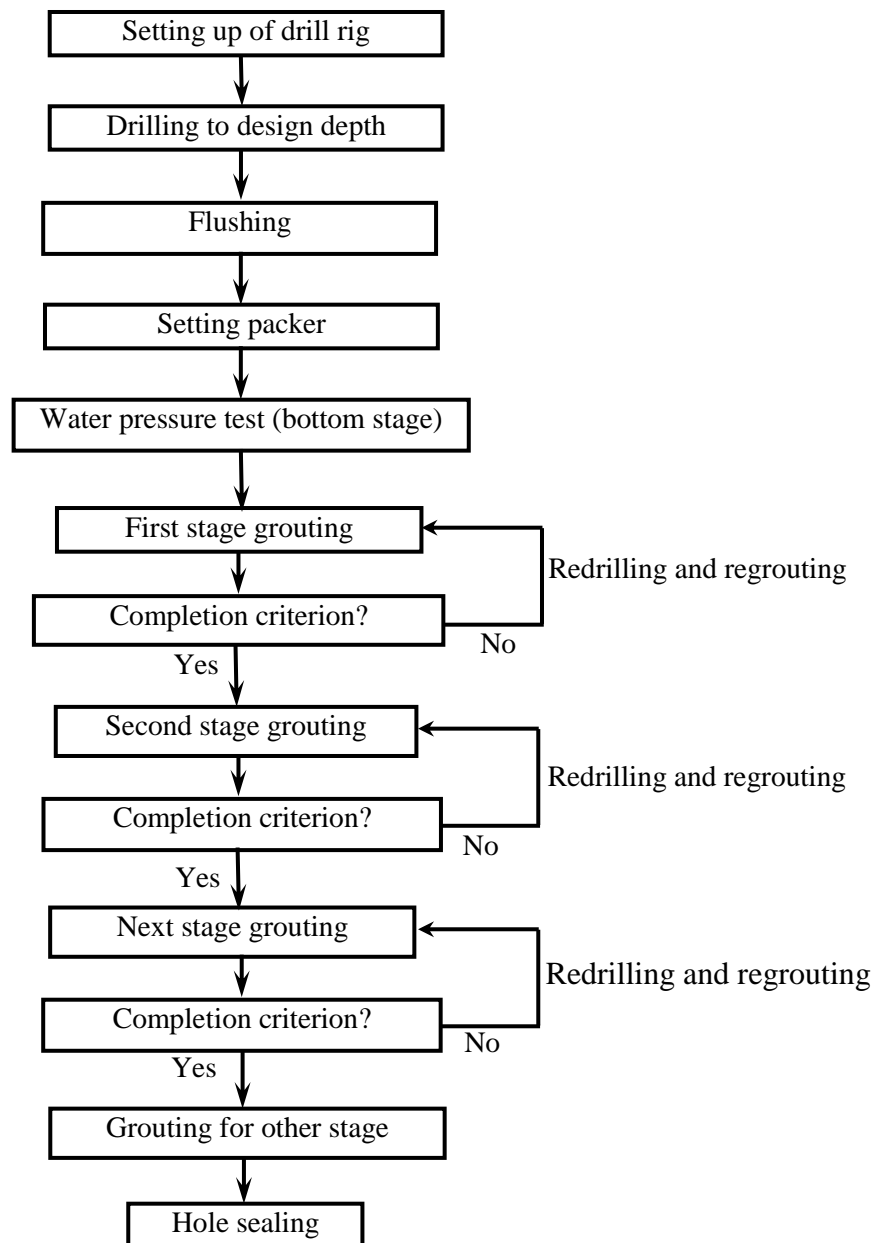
Setting up of drill rig

Drilling to design depth

Flushing

Setting packer

Water pressure test (bottom stage)

First stage grouting

Redrilling and regrouting

Completion criterion?

No

Yes

Second stage grouting

Redrilling and regrouting

Completion criterion?

No

Yes

Next stage grouting

Redrilling and regrouting

Completion criterion?

No

Yes

Grouting for other stage

Hole sealing